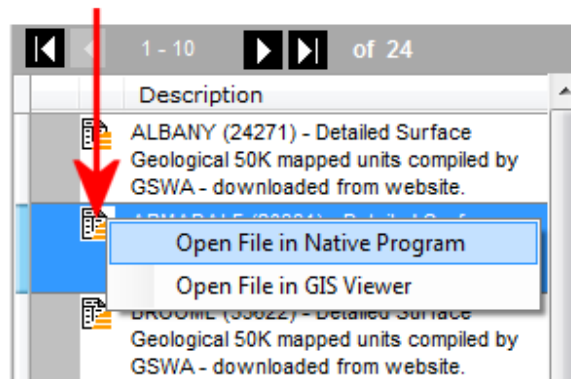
1 - 10 of 24

Description

ALBANY (24271) - Detailed Surface Geological 50K mapped units compiled by GSWA - downloaded from website.

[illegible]

Open File in Native Program

Open File in GIS Viewer

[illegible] - Detailed Surface Geological 50K mapped units compiled by GSWA - downloaded from website.